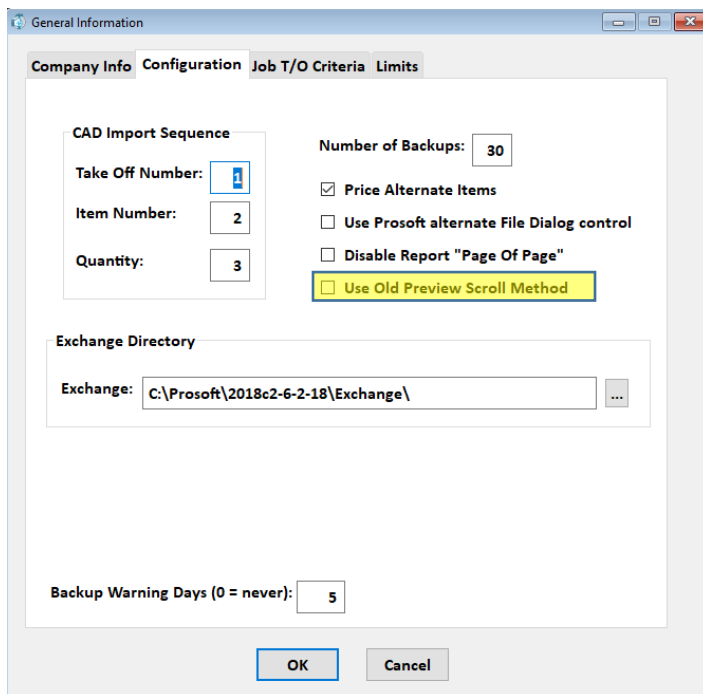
General Information

Company Info | Configuration | Job T/O Criteria | Limits

CAD Import Sequence

Take Off Number: 1

Item Number: 2

Quantity: 3

Number of Backups: 30

☑ Price Alternate Items

☐ Use Prosoft alternate File Dialog control

☐ Disable Report "Page Of Page"

☐ Use Old Preview Scroll Method

Exchange Directory

Exchange: C:\Prosoft\2018c2-6-2-18\Exchange\ ...

Backup Warning Days (0 = never): 5

OK

Cancel